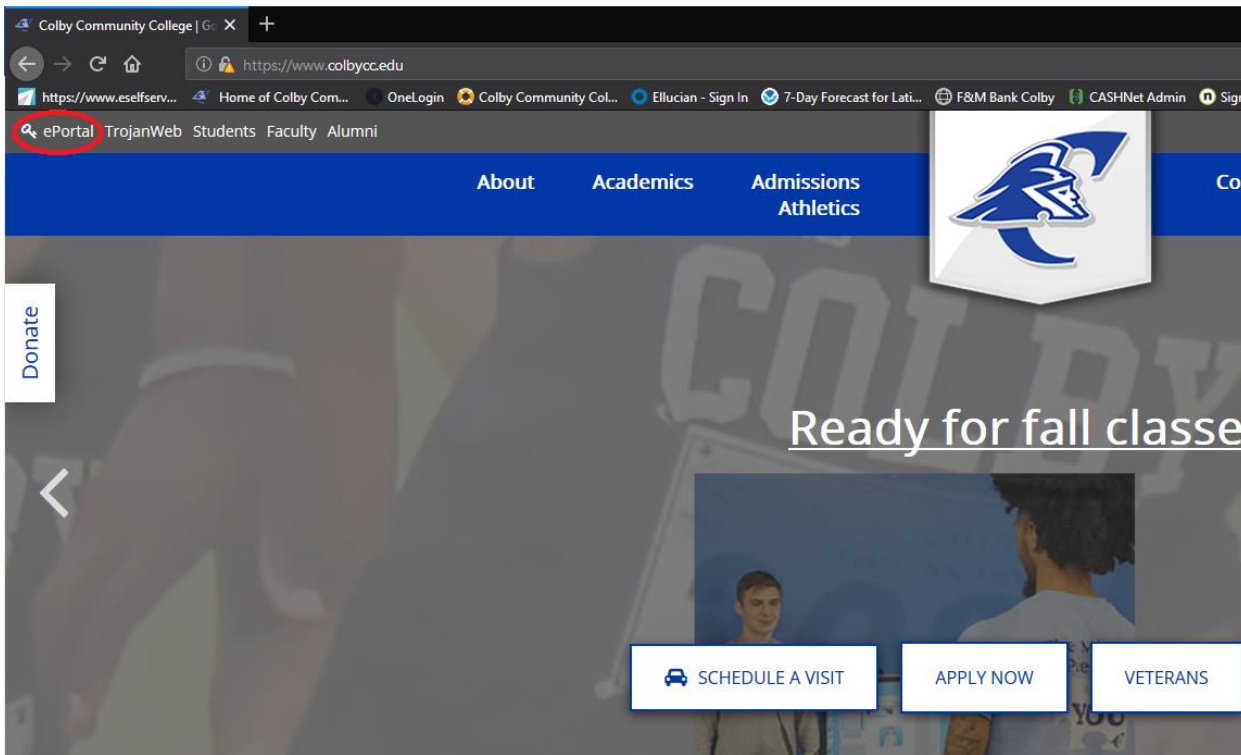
Colby Community College | Go ×

https://www.colbycc.edu

https://www.eselfserv... Home of Colby Com... OneLogin Colby Community Col... Ellucian - Sign In 7-Day Forecast for Lati... F&M Bank Colby CASHNet Admin Sig

ePortal TrojanWeb Students Faculty Alumni

About Academics Admissions Athletics Co

Donate

COLBY

Ready for fall classe

SCHEDULE A VISIT

APPLY NOW

VETERANS

YOU